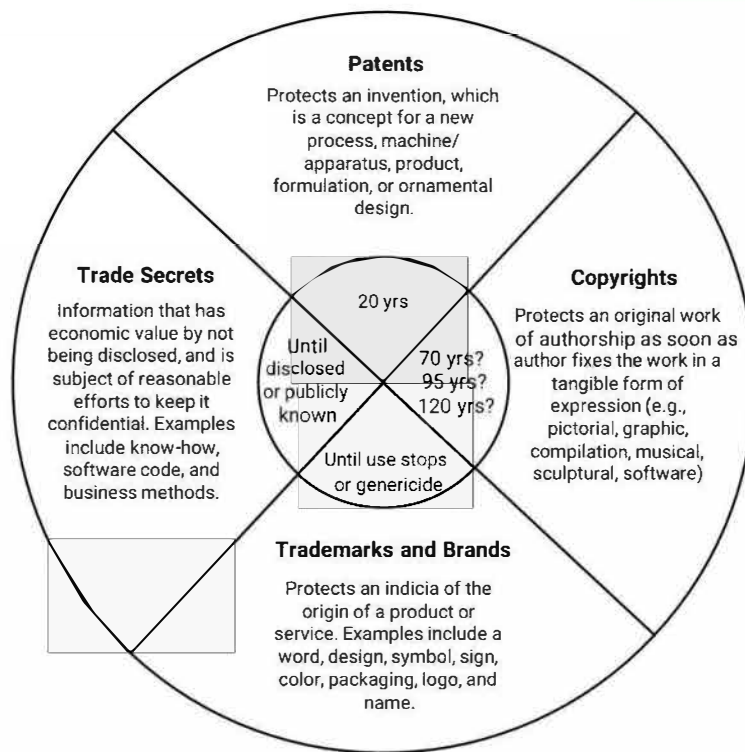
Patents

Protects an invention, which is a concept for a new process, machine/ apparatus, product, formulation, or ornamental design.

Trade Secrets

Information that has economic value by not being disclosed, and is subject of reasonable efforts to keep it confidential. Examples include know-how, software code, and business methods.

Copyrights

Protects an original work of authorship as soon as author fixes the work in a tangible form of expression (e.g., pictorial, graphic, compilation, musical, sculptural, software)

20 yrs

Until disclosed or publicly known

70 yrs? 95 yrs? 120 yrs?

Until use stops or genericide

Trademarks and Brands

Protects an indicia of the origin of a product or service. Examples include a word, design, symbol, sign, color, packaging, logo, and name.